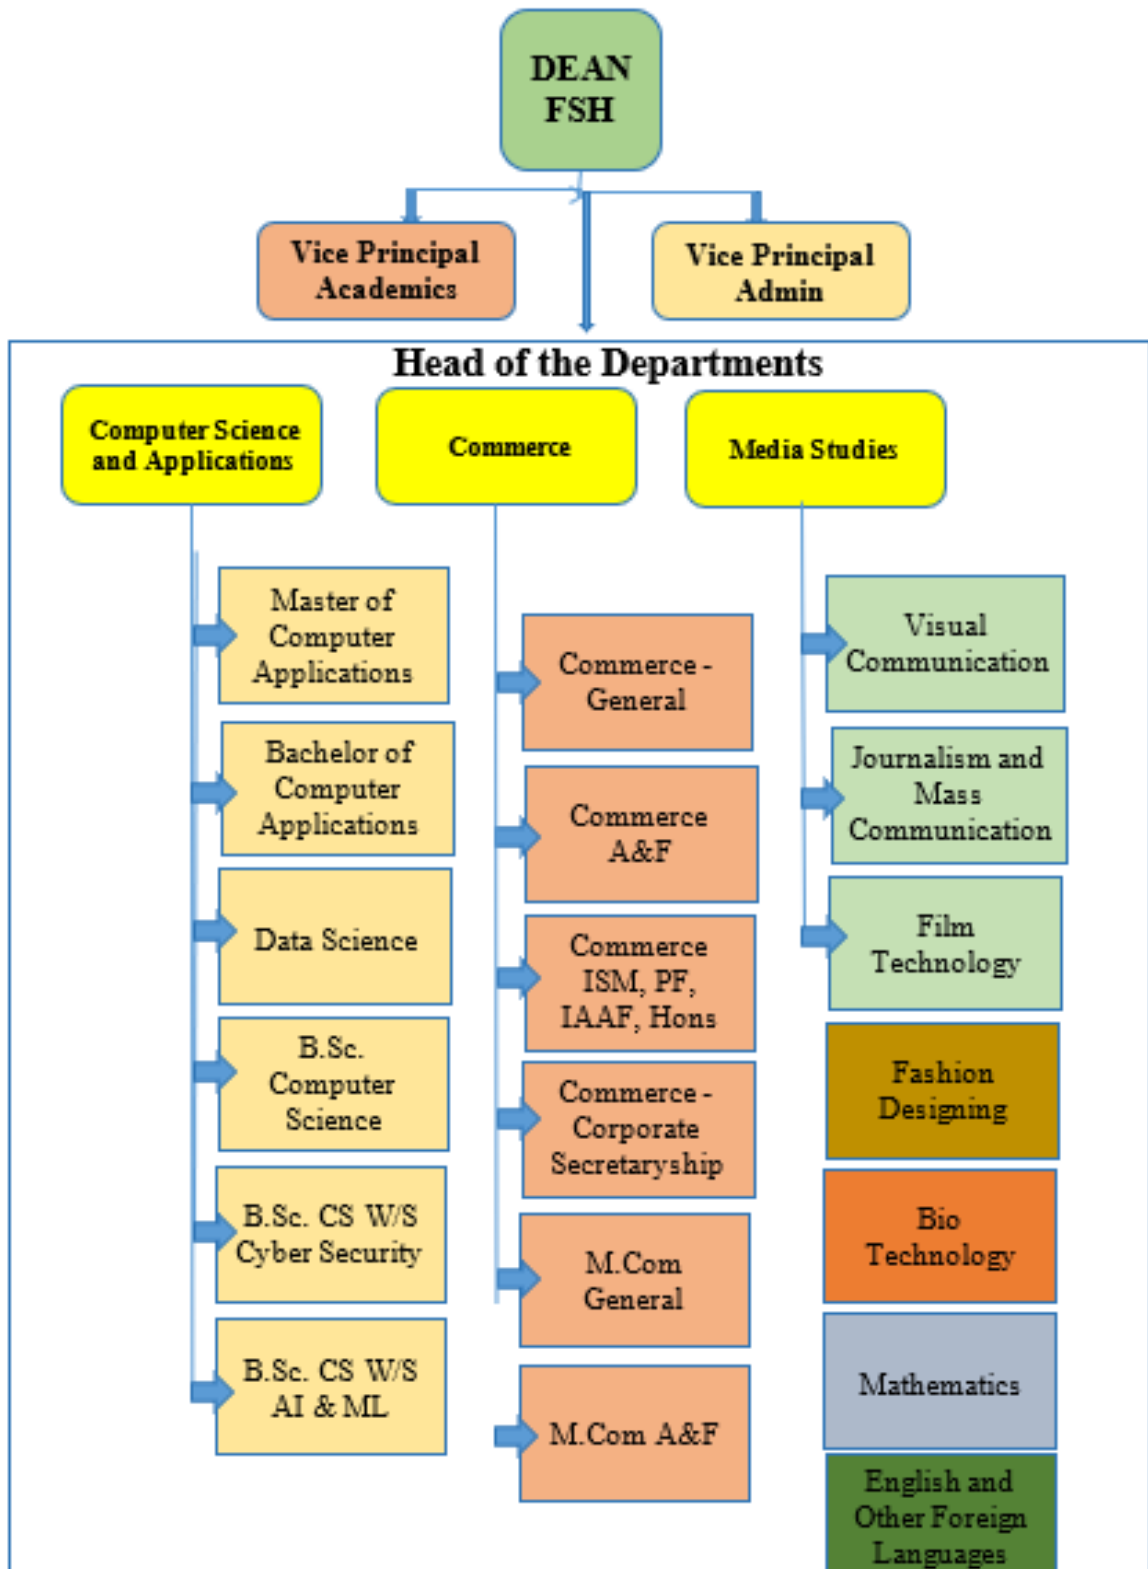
DEAN FSH

Vice Principal Academics

Vice Principal Admin

Head of the Departments

Computer Science and Applications

Commerce

Media Studies

Master of Computer Applications

Bachelor of Computer Applications

Data Science

B.Sc. Computer Science

B.Sc. CS W/S Cyber Security

B.Sc. CS W/S AI & ML

Commerce - General

Commerce A&F

Commerce ISM, PF, IAAF, Hons

Commerce - Corporate Secretaryship

M.Com General

M.Com A&F

Visual Communication

Journalism and Mass Communication

Film Technology

Fashion Designing

Bio Technology

Mathematics

English and Other Foreign Languages